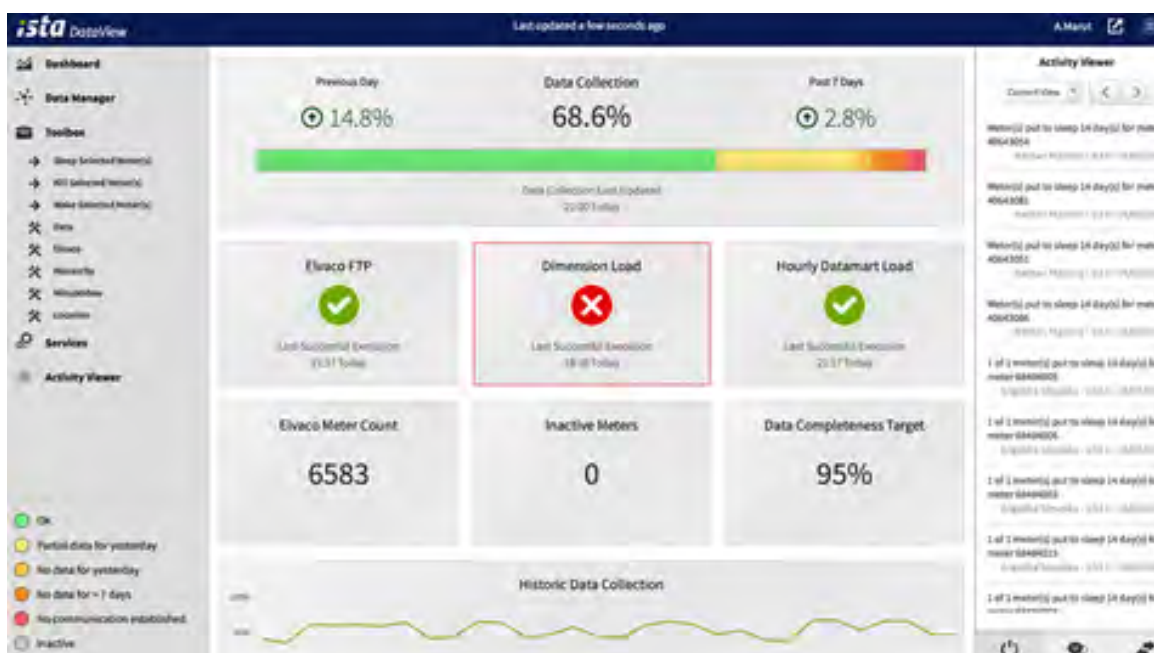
ista DataView

Last updated a few seconds ago

A.Marut

Dashboard
Data Manager
Toolbox
Sleep Selected Meter(s)
Kill Selected Meter(s)
Wake Selected Meter(s)
Data
Elvaco
Hierarchy
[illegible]
Location
Services
Activity Viewer

OK
Partial data for yesterday
No data for yesterday
No data for > 7 days
No communication established
Inactive

Previous Day
14.8%

Data Collection
68.6%

Past 7 Days
2.8%

Data Collection Last Updated
22:00 Today

Elvaco FTP
Last Successful Execution
21:57 Today

Dimension Load
Last Successful Execution
18:00 Today

Hourly Datamart Load
Last Successful Execution
21:57 Today

Elvaco Meter Count
6583

Inactive Meters
0

Data Completeness Target
95%

Historic Data Collection

Activity Viewer

Current View

Meter(s) put to sleep 14 day(s) for met
40643054
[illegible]

Meter(s) put to sleep 14 day(s) for met
40643081
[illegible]

Meter(s) put to sleep 14 day(s) for met
40643051
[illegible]

Meter(s) put to sleep 14 day(s) for met
40643086
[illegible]

1 of 1 meter(s) put to sleep 14 day(s) f
meter 68486005
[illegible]

1 of 1 meter(s) put to sleep 14 day(s) f
meter 68486006
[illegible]

1 of 1 meter(s) put to sleep 14 day(s) f
meter 68486003
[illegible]

1 of 1 meter(s) put to sleep 14 day(s) f
meter 68486015
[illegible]

1 of 1 meter(s) put to sleep 14 day(s) f
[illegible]